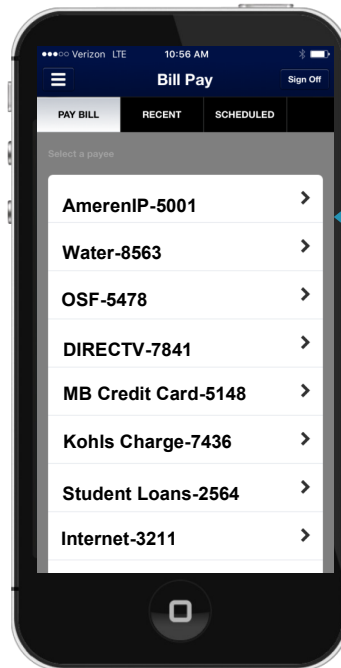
●●●○○ Verizon LTE 10:56 AM

Bill Pay

Sign Off

PAY BILL

RECENT

SCHEDULED

Select a payee

AmerenIP-5001 >

Water-8563 >

OSF-5478 >

DIRECTV-7841 >

MB Credit Card-5148 >

Kohls Charge-7436 >

Student Loans-2564 >

Internet-3211 >